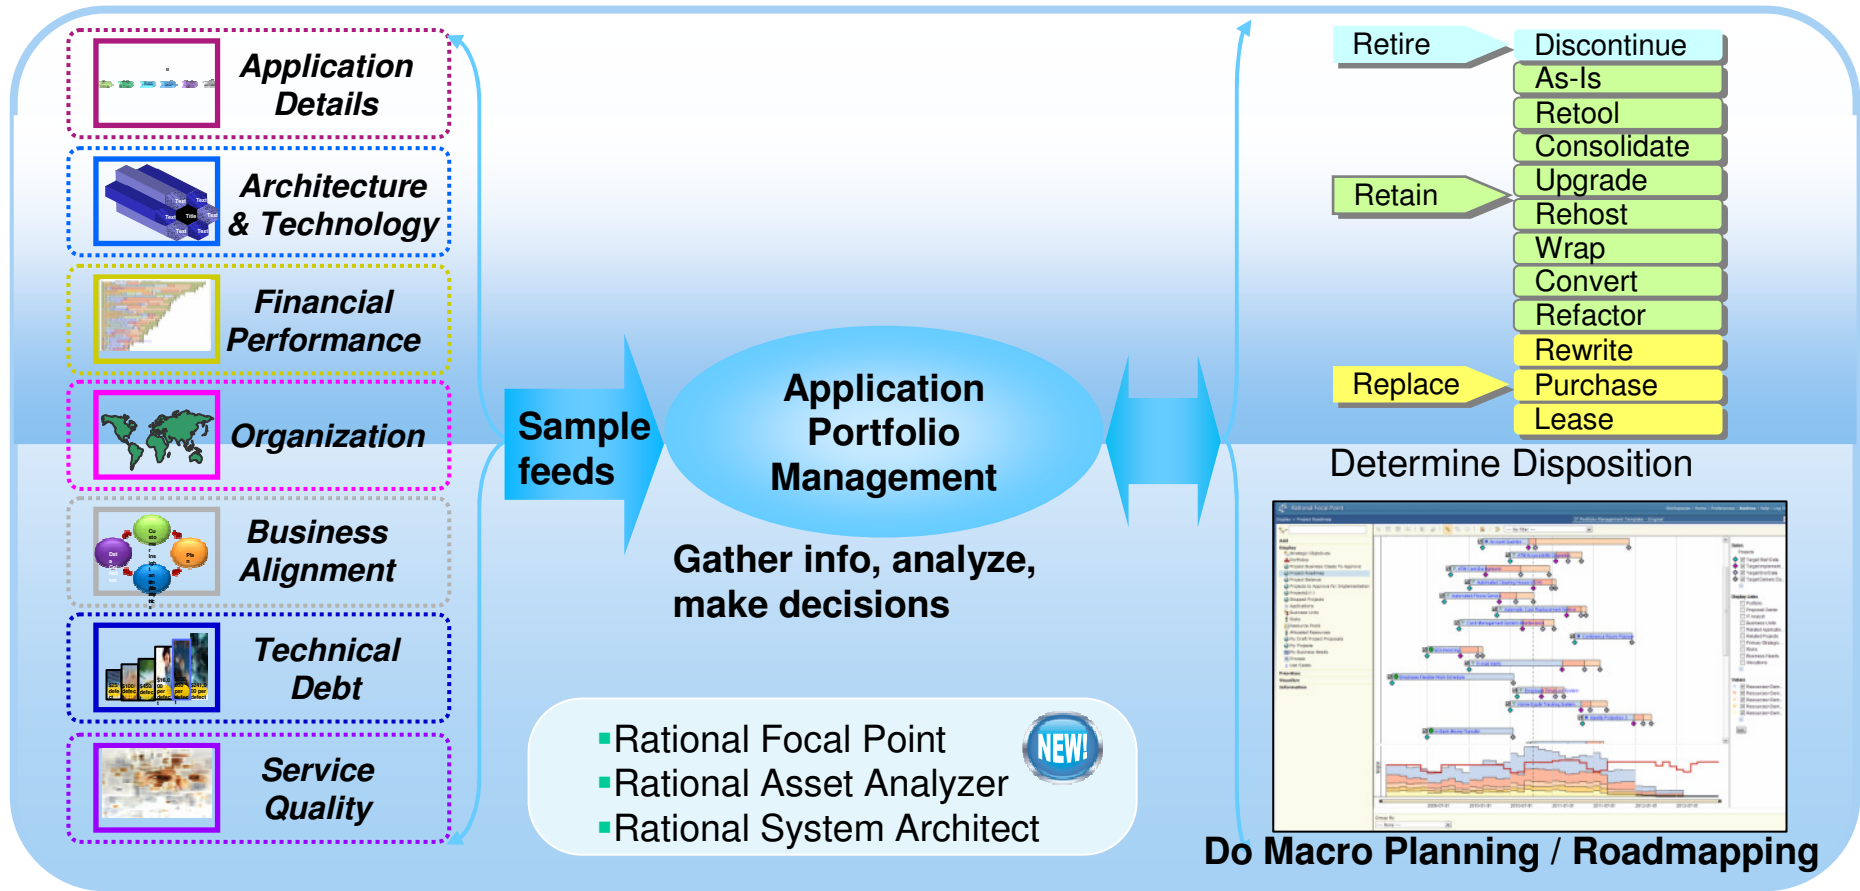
Application Details

Architecture & Technology

Financial Performance

Organization

Business Alignment

Technical Debt

Service Quality

Sample feeds

Application Portfolio Management

Gather info, analyze, make decisions

▪Rational Focal Point
▪Rational Asset Analyzer
▪Rational System Architect

NEW!

Retire

Retain

Replace

Discontinue
As-Is
Retool
Consolidate
Upgrade
Rehost
Wrap
Convert
Refactor
Rewrite
Purchase
Lease

Determine Disposition

Do Macro Planning / Roadmapping